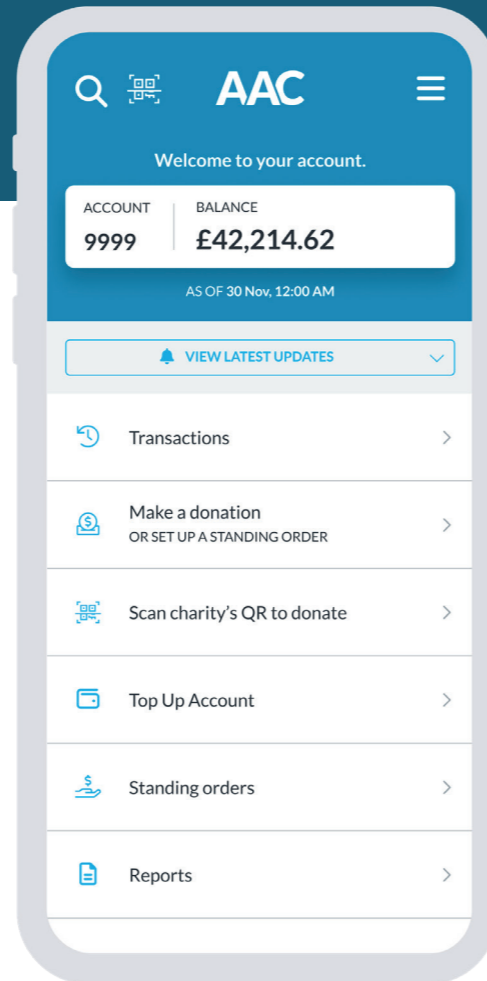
AAC

Welcome to your account.

ACCOUNT
9999

BALANCE
£42,214.62

AS OF 30 Nov, 12:00 AM

VIEW LATEST UPDATES

Transactions

Make a donation
OR SET UP A STANDING ORDER

Scan charity's QR to donate

Top Up Account

Standing orders

Reports